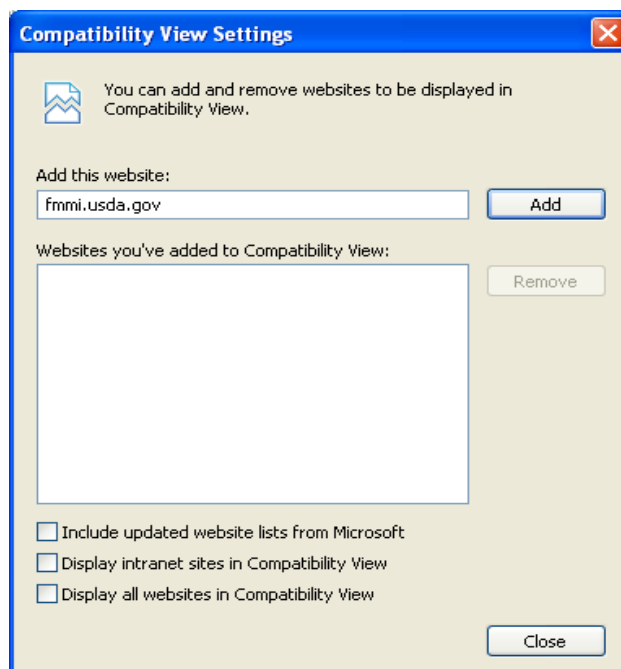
Compatibility View Settings

You can add and remove websites to be displayed in Compatibility View.

Add this website:

fmmi.usda.gov

Add

Websites you've added to Compatibility View:

Remove

Include updated website lists from Microsoft

Display intranet sites in Compatibility View

Display all websites in Compatibility View

Close